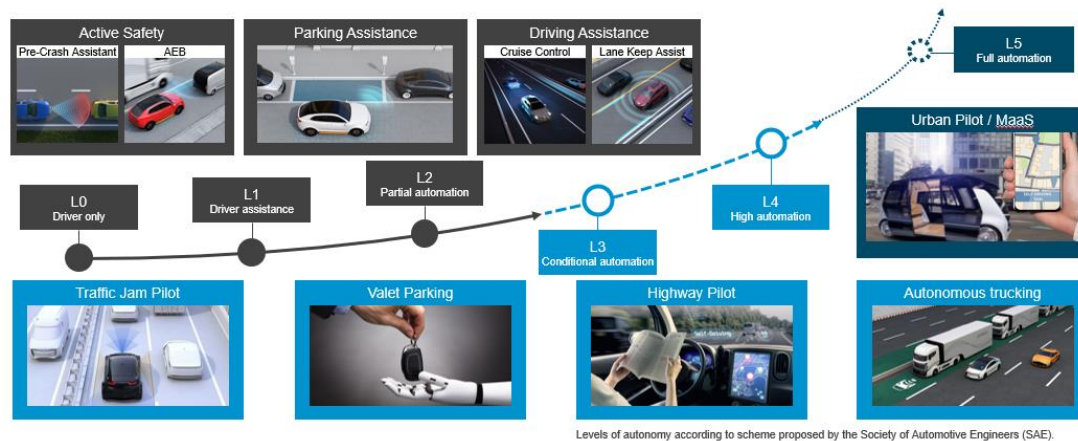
Active Safety
Pre-Crash Assistant
AEB

Parking Assistance

Driving Assistance
Cruise Control
Lane Keep Assist

L5
Full automation

Urban Pilot / MaaS

L0
Driver only

L1
Driver assistance

L2
Partial automation

L3
Conditional automation

L4
High automation

Traffic Jam Pilot

Valet Parking

Highway Pilot

Autonomous trucking

Levels of autonomy according to scheme proposed by the Society of Automotive Engineers (SAE).